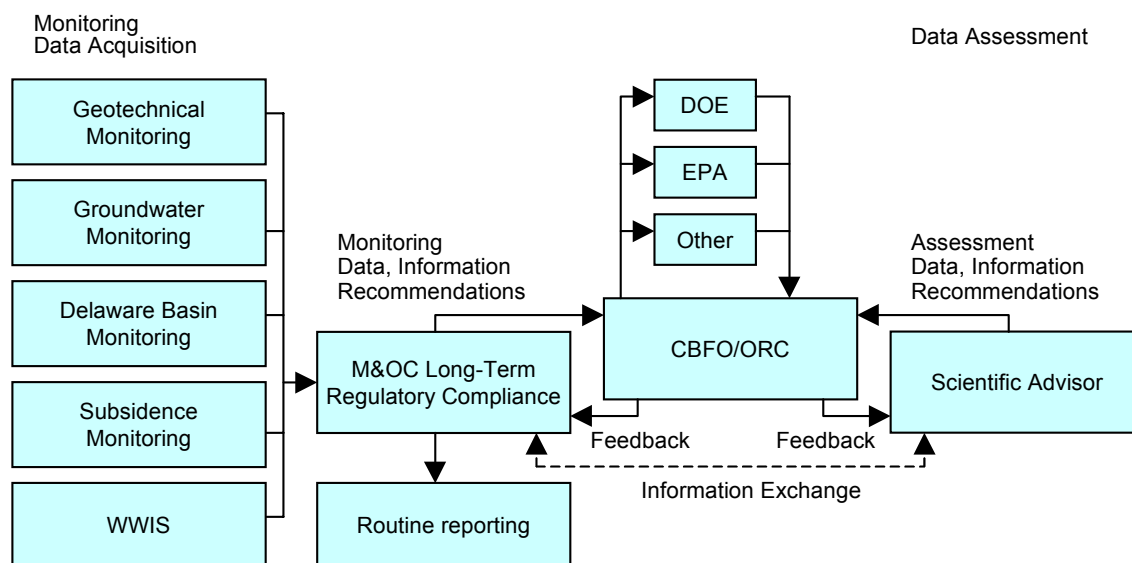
Monitoring
Data Acquisition

Data Assessment

Geotechnical Monitoring

Groundwater Monitoring

Delaware Basin Monitoring

Subsidence Monitoring

WWIS

Monitoring
Data, Information
Recommendations

M&OC Long-Term Regulatory Compliance

Routine reporting

DOE

EPA

Other

CBFO/ORC

Assessment
Data, Information
Recommendations

Scientific Advisor

Feedback

Feedback

Information Exchange